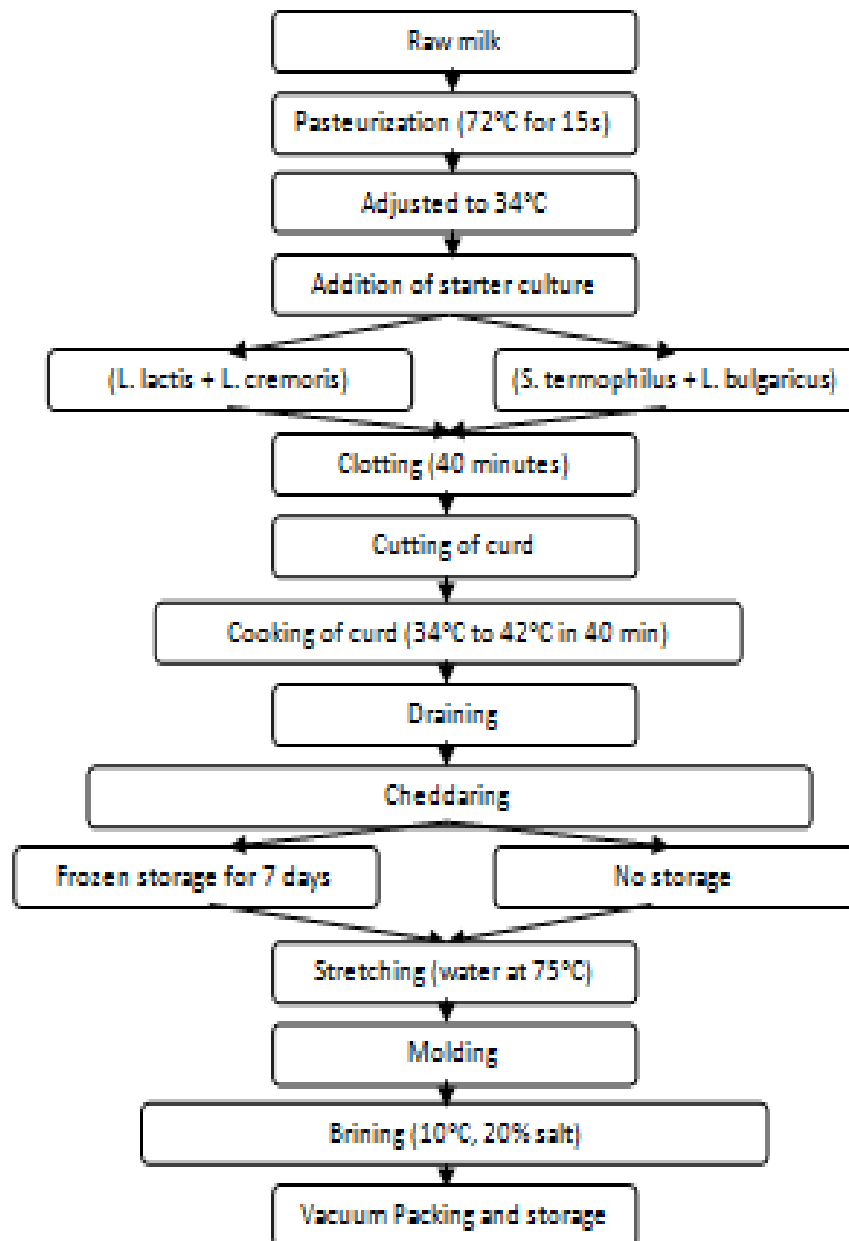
Raw milk

Pasteurization (72°C for 15s)

Adjusted to 34°C

Addition of starter culture

(L. lactis + L. cremoris)

(S. termophilus + L. bulgaricus)

Clotting (40 minutes)

Cutting of curd

Cooking of curd (34°C to 42°C in 40 min)

Draining

Cheddaring

Frozen storage for 7 days

No storage

Stretching (water at 75°C)

Molding

Brining (10°C, 20% salt)

Vacuum Packing and storage